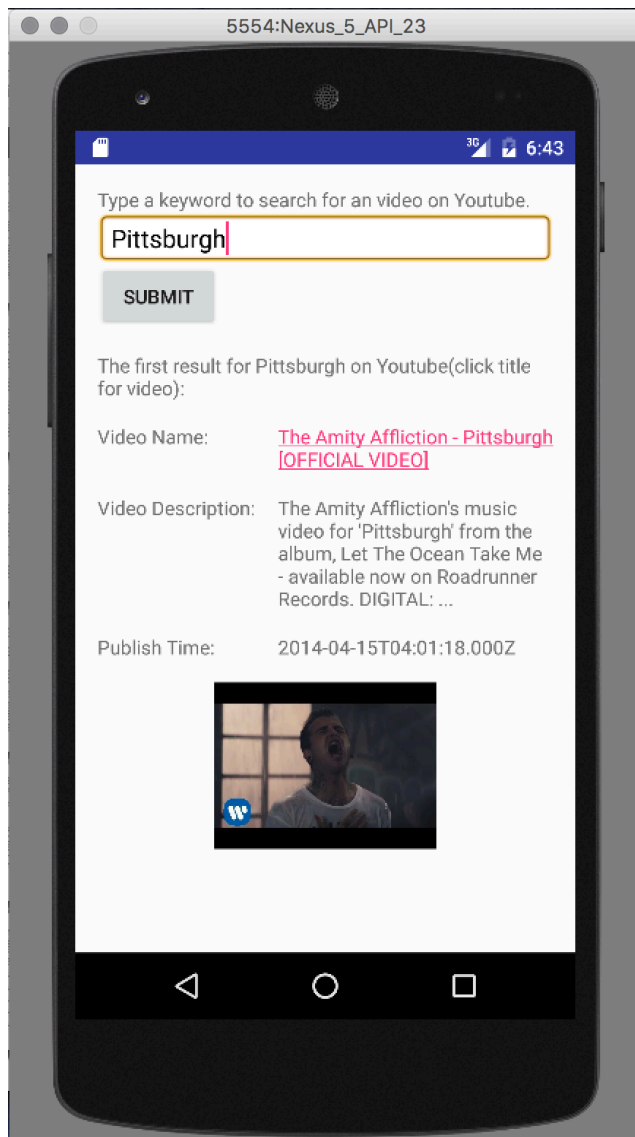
5554:Nexus_5_API_23

3G 6:43

Type a keyword to search for an video on Youtube.

Pittsburgh

SUBMIT

The first result for Pittsburgh on Youtube(click title for video):

Video Name:
The Amity Affliction - Pittsburgh [OFFICIAL VIDEO]

Video Description:
The Amity Affliction's music video for 'Pittsburgh' from the album, Let The Ocean Take Me - available now on Roadrunner Records. DIGITAL: ...

Publish Time:
2014-04-15T04:01:18.000Z